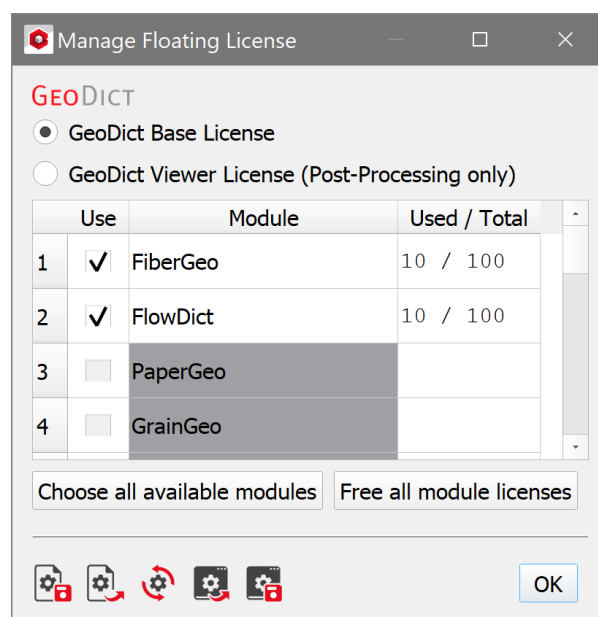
Manage Floating License

GeoDict

GeoDict Base License

GeoDict Viewer License (Post-Processing only)

| | Use | Module | Used / Total |
|---|---|---|---|
| 1 | ✓ | FiberGeo | 10 / 100 |
| 2 | ✓ | FlowDict | 10 / 100 |
| 3 | | PaperGeo | |
| 4 | | GrainGeo | |

Choose all available modules

Free all module licenses

OK